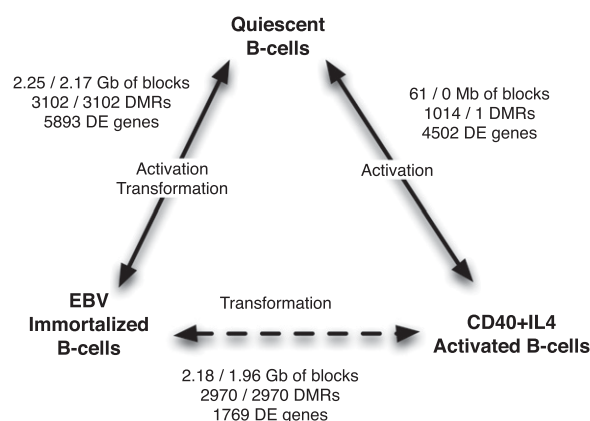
Quiescent
B-cells

2.25 / 2.17 Gb of blocks
3102 / 3102 DMRs
5893 DE genes

61 / 0 Mb of blocks
1014 / 1 DMRs
4502 DE genes

Activation
Transformation

Activation

EBV
Immortalized
B-cells

Transformation

CD40+IL4
Activated B-cells

2.18 / 1.96 Gb of blocks
2970 / 2970 DMRs
1769 DE genes